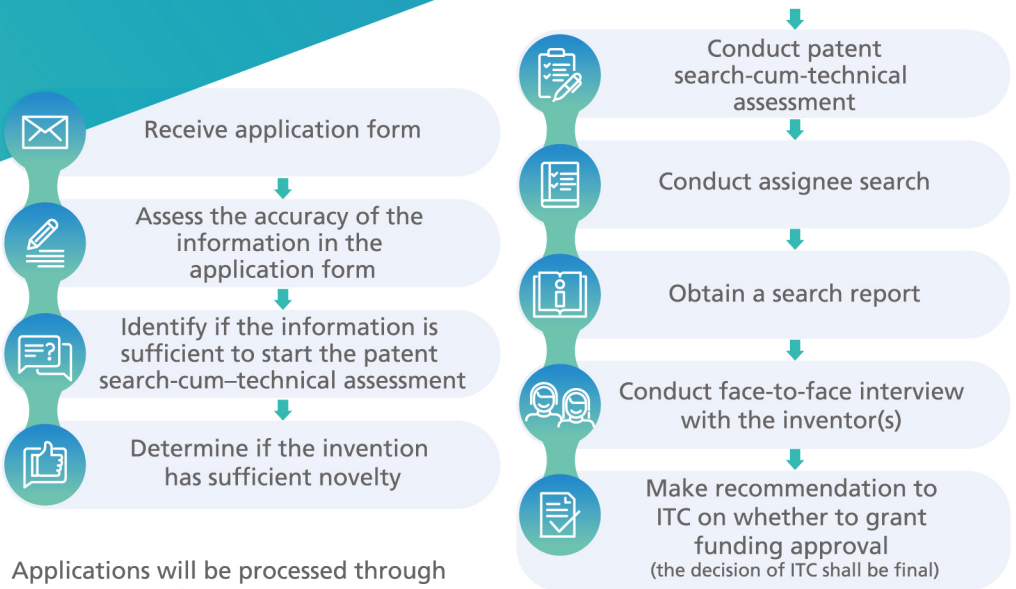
Receive application form

Assess the accuracy of the information in the application form

Identify if the information is sufficient to start the patent search-cum–technical assessment

Determine if the invention has sufficient novelty

Applications will be processed through

Conduct patent search-cum-technical assessment

Conduct assignee search

Obtain a search report

Conduct face-to-face interview with the inventor(s)

Make recommendation to ITC on whether to grant funding approval
(the decision of ITC shall be final)